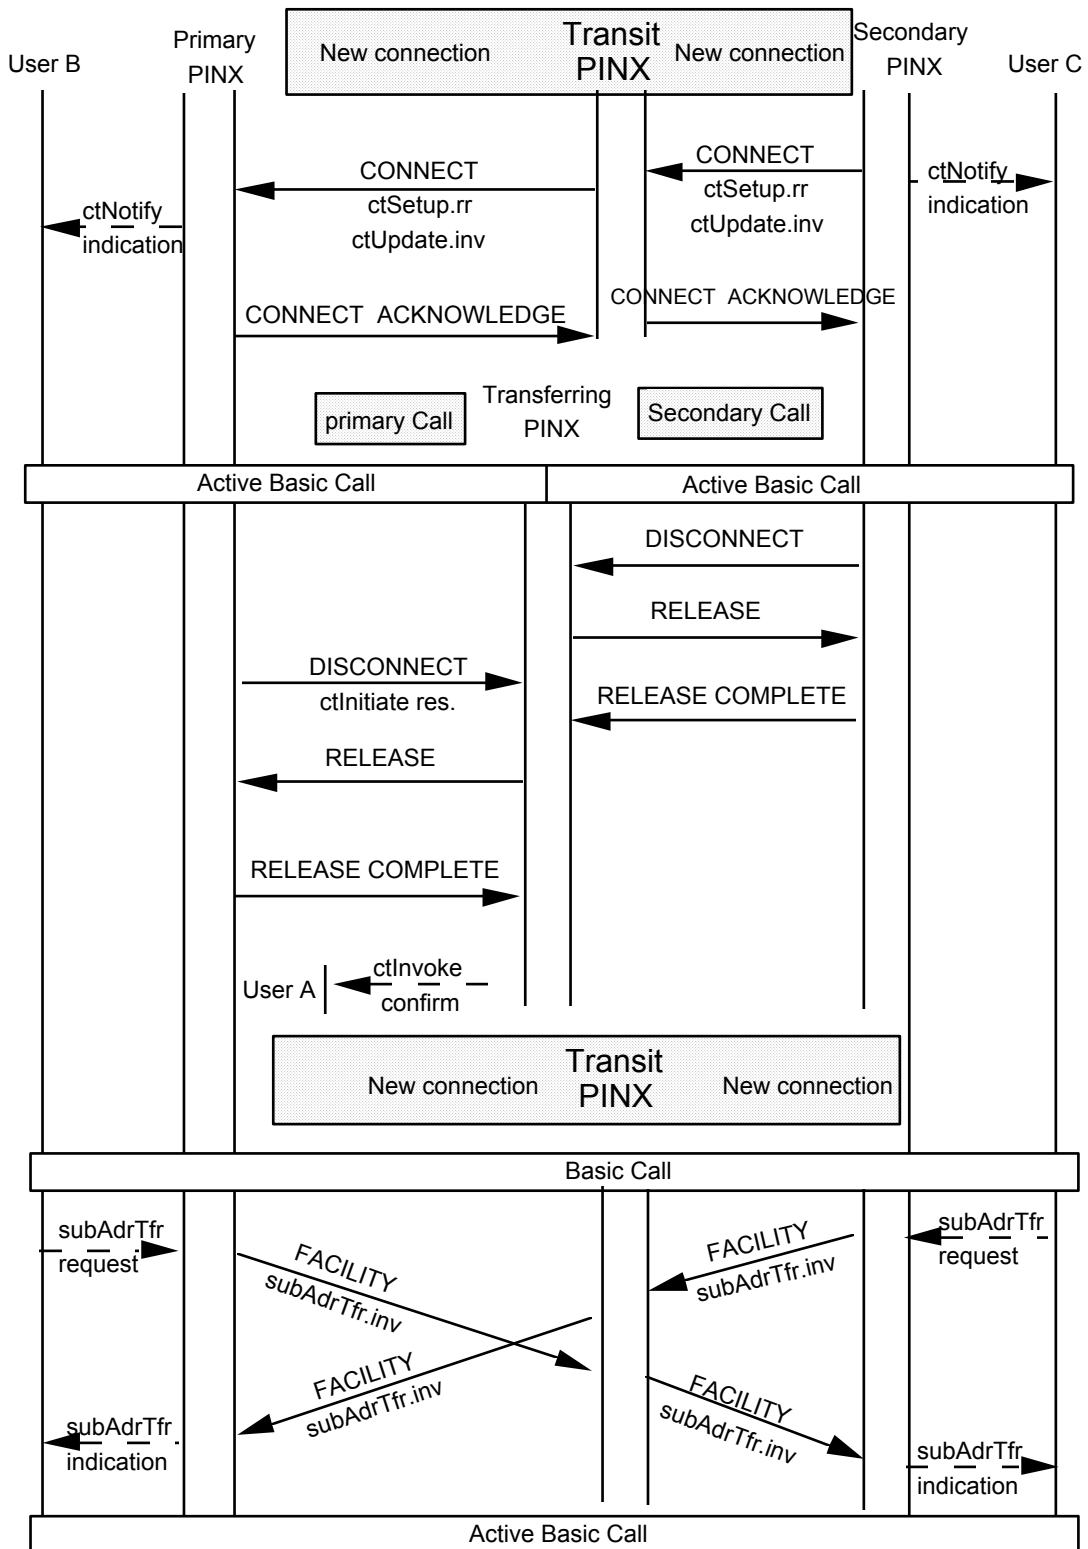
User B
Primary PINX
New connection
Transit PINX
New connection
Secondary PINX
User C

CONNECT
ctSetup.rr
ctUpdate.inv

CONNECT
ctSetup.rr
ctUpdate.inv

ctNotify
indication

ctNotify
indication

CONNECT ACKNOWLEDGE

CONNECT ACKNOWLEDGE

Transferring PINX
primary Call
Secondary Call

Active Basic Call
Active Basic Call

DISCONNECT
RELEASE
DISCONNECT
ctInitiate res.
RELEASE COMPLETE
RELEASE
RELEASE COMPLETE

User A
ctInvoke
confirm

Transit PINX
New connection
New connection

Basic Call

subAdrTfr
request
FACILITY
subAdrTfr.inv
FACILITY
subAdrTfr.inv
subAdrTfr
request
FACILITY
subAdrTfr.inv
FACILITY
subAdrTfr.inv
subAdrTfr
indication
subAdrTfr
indication

Active Basic Call